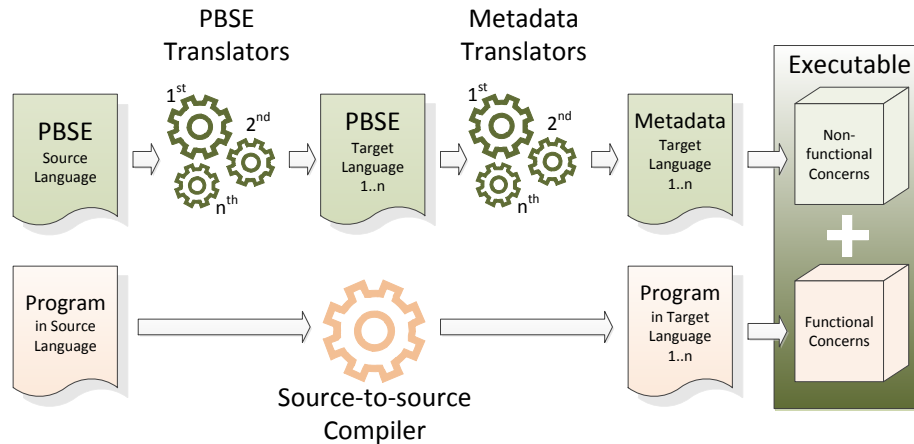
PBSE Translators

Metadata Translators

Executable

PBSE
Source Language

1$^{st}$

2$^{nd}$

n$^{th}$

PBSE
Target Language 1..n

1$^{st}$

2$^{nd}$

n$^{th}$

Metadata
Target Language 1..n

Non-functional Concerns

Program
in Source Language

Program
in Target Language 1..n

Functional Concerns

Source-to-source Compiler